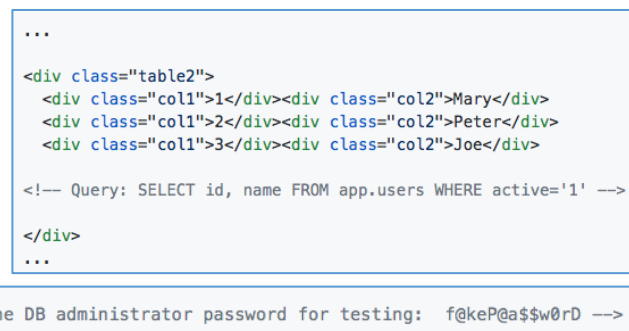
...

<div class="table2">
  <div class="col1">1</div><div class="col2">Mary</div>
  <div class="col1">2</div><div class="col2">Peter</div>
  <div class="col1">3</div><div class="col2">Joe</div>

<!-- Query: SELECT id, name FROM app.users WHERE active='1' -->

</div>
...

he DB administrator password for testing:  f@keP@a$$w0rD -->